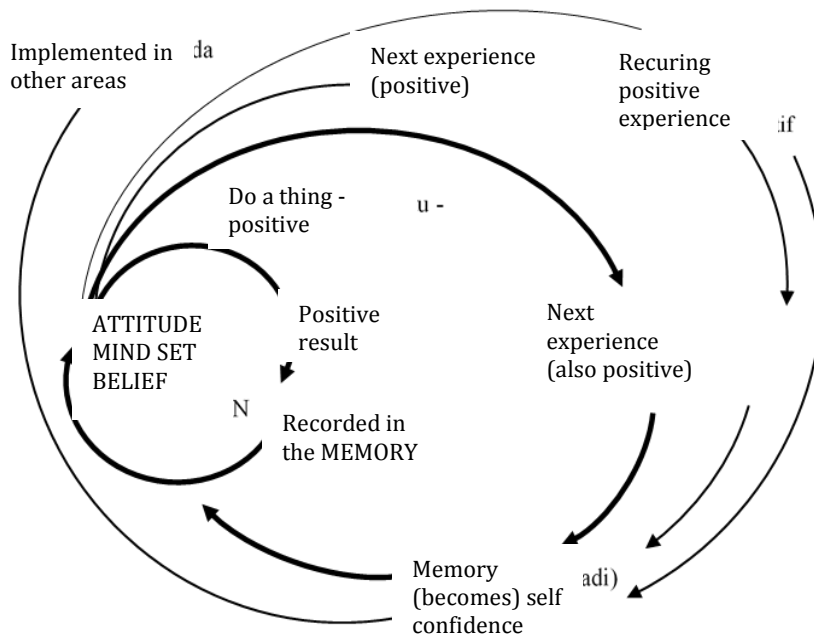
Implemented in other areas

da

Next experience (positive)

Recuring positive experience

tif

Do a thing - positive

u -

ATTITUDE
MIND SET
BELIEF

Positive result

N

Recorded in the MEMORY

Next experience (also positive)

Memory (becomes) self confidence

adi)